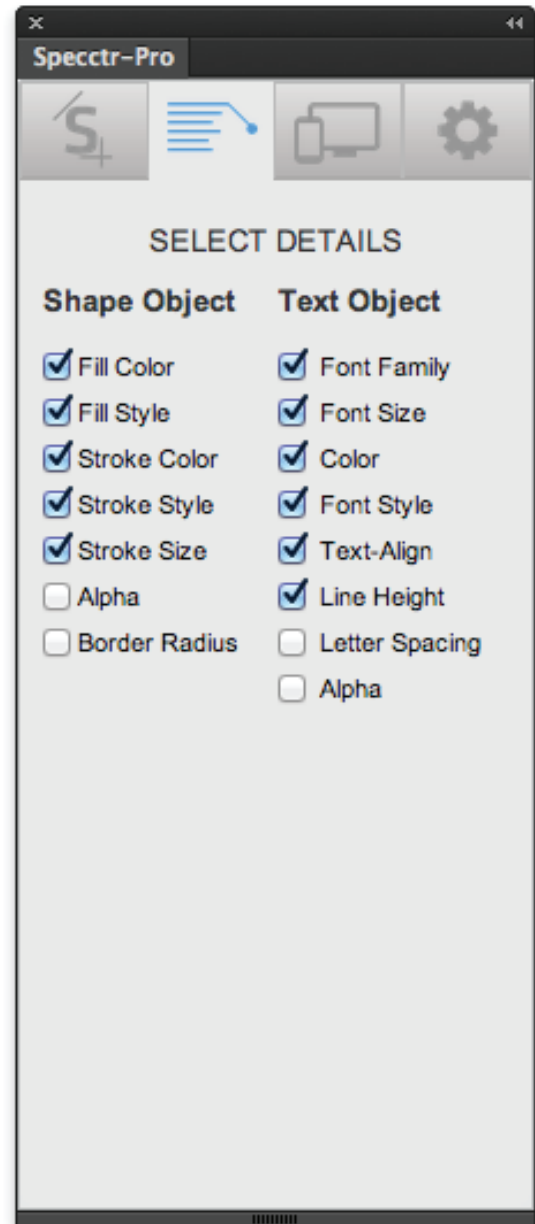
Specctr-Pro

SELECT DETAILS

Shape Object

Fill Color
Fill Style
Stroke Color
Stroke Style
Stroke Size
Alpha
Border Radius

Text Object

Font Family
Font Size
Color
Font Style
Text-Align
Line Height
Letter Spacing
Alpha